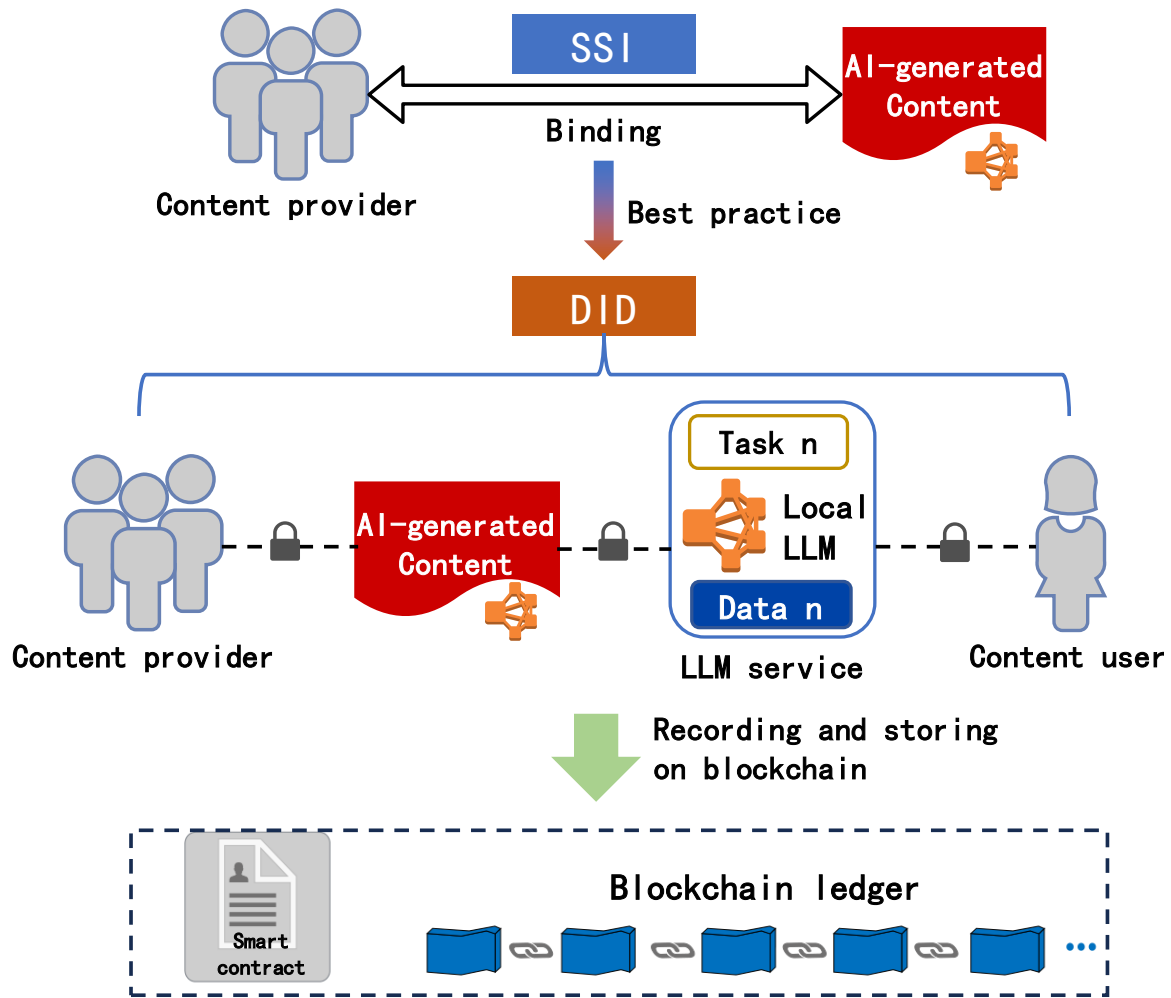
SSI

AI-generated Content

Binding

Content provider

Best practice

DID

Task n

Local LLM

Data n

AI-generated Content

Content provider

LLM service

Content user

Recording and storing on blockchain

Smart contract

Blockchain ledger

...